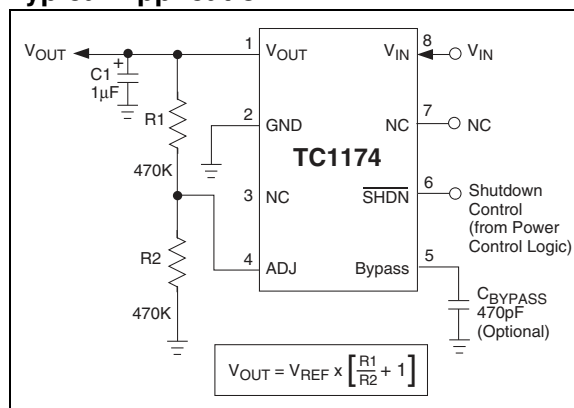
$V_{OUT}$

C1 +
1µF

R1
470K

R2
470K

1 $V_{OUT}$
2 GND
3 NC
4 ADJ

TC1174

8 $V_{IN}$
7 NC
6 $\overline{SHDN}$
5 Bypass

$V_{IN}$
NC
Shutdown Control (from Power Control Logic)

$C_{BYPASS}$
470pF
(Optional)

$V_{OUT} = V_{REF} \times \left[\frac{R1}{R2} + 1\right]$